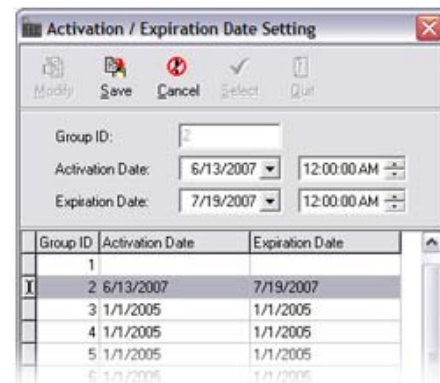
Activation / Expiration Date Setting

Modify Save Cancel Select Quit

Group ID: 2

Activation Date: 6/13/2007 12:00:00 AM

Expiration Date: 7/19/2007 12:00:00 AM

| Group ID | Activation Date | Expiration Date |
|---|---|---|
| 1 | | |
| 2 | 6/13/2007 | 7/19/2007 |
| 3 | 1/1/2005 | 1/1/2005 |
| 4 | 1/1/2005 | 1/1/2005 |
| 5 | 1/1/2005 | 1/1/2005 |
| 6 | 1/1/2005 | 1/1/2005 |